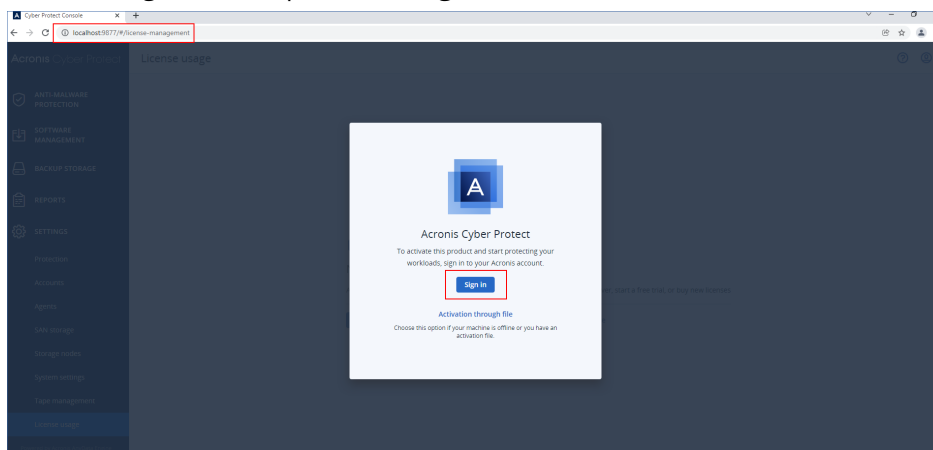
Cyber Protect Console
localhost:9877/#/license-management
Acronis Cyber Protect
License usage
ANTI-MALWARE PROTECTION
SOFTWARE MANAGEMENT
BACKUP STORAGE
REPORTS
SETTINGS
Protection
Accounts
Agents
SAN storage
Storage nodes
System settings
Tape management
License usage

A
Acronis Cyber Protect
To activate this product and start protecting your workloads, sign in to your Acronis account.
Sign in
Activation through file
Choose this option if your machine is offline or you have an activation file.